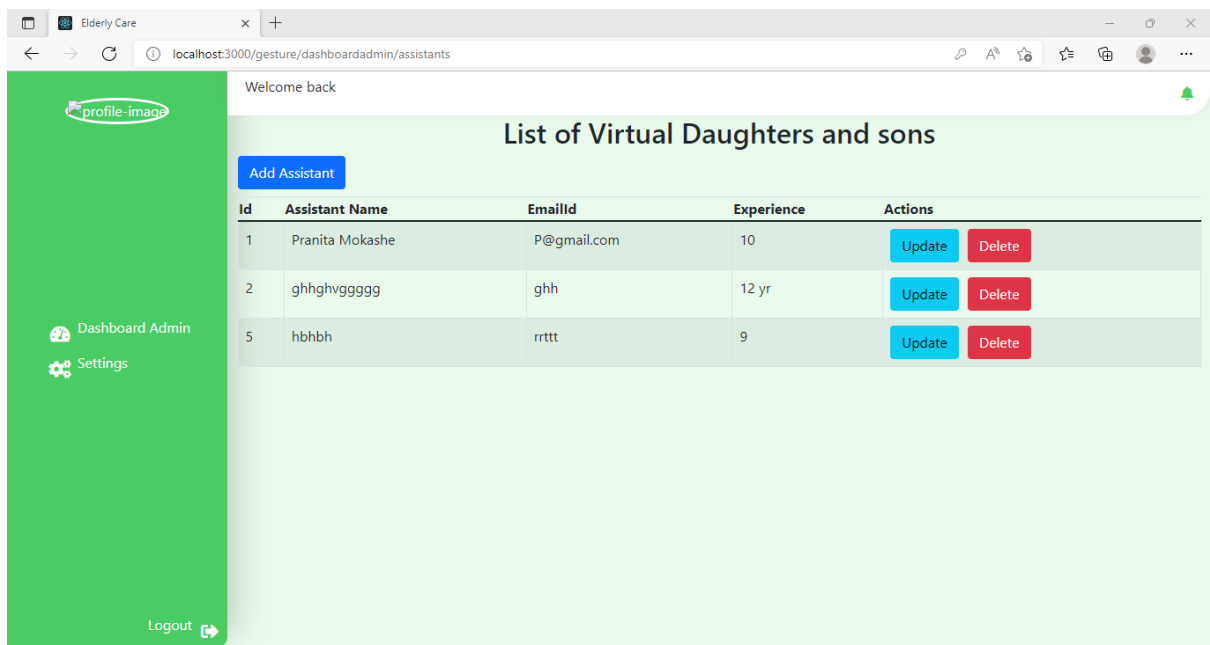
Elderly Care

localhost:3000/gesture/dashboardadmin/assistants

profile-image

Welcome back

List of Virtual Daughters and sons

Add Assistant

| Id | Assistant Name | EmailId | Experience | Actions |
|---|---|---|---|---|
| 1 | Pranita Mokashe | P@gmail.com | 10 | Update Delete |
| 2 | ghhghvggggg | ghh | 12 yr | Update Delete |
| 5 | hbhbh | rrttt | 9 | Update Delete |

Dashboard Admin
Settings

Logout